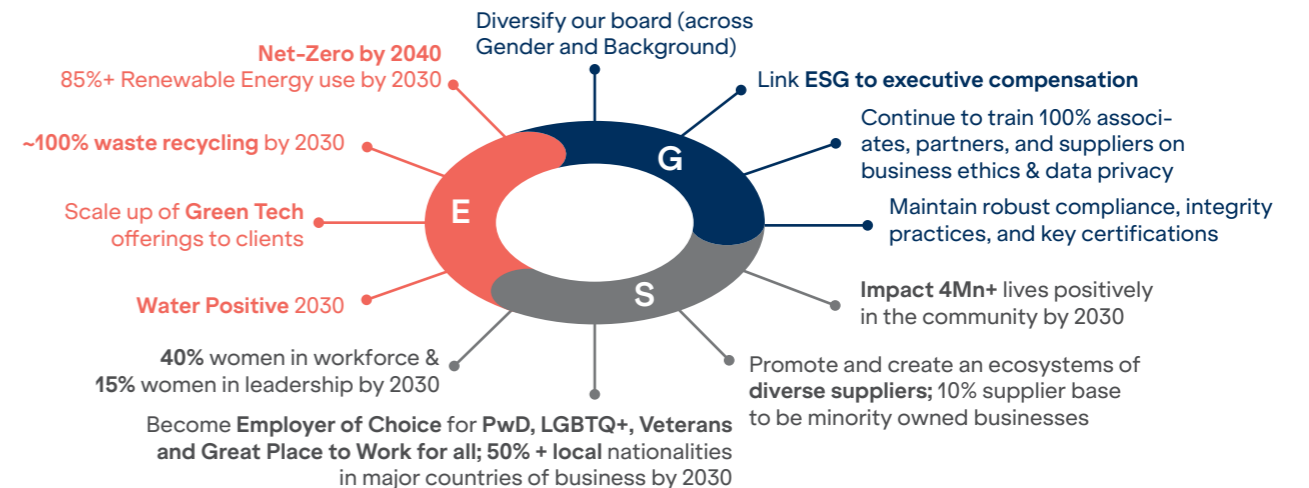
Diversify our board (across Gender and Background)

Link ESG to executive compensation

Continue to train 100% associates, partners, and suppliers on business ethics & data privacy

Maintain robust compliance, integrity practices, and key certifications

Impact 4Mn+ lives positively in the community by 2030

Promote and create an ecosystems of diverse suppliers; 10% supplier base to be minority owned businesses

Become Employer of Choice for PwD, LGBTQ+, Veterans and Great Place to Work for all; 50% + local nationalities in major countries of business by 2030

40% women in workforce & 15% women in leadership by 2030

Water Positive 2030

Scale up of Green Tech offerings to clients

~100% waste recycling by 2030

Net-Zero by 2040
85%+ Renewable Energy use by 2030

G

E

S